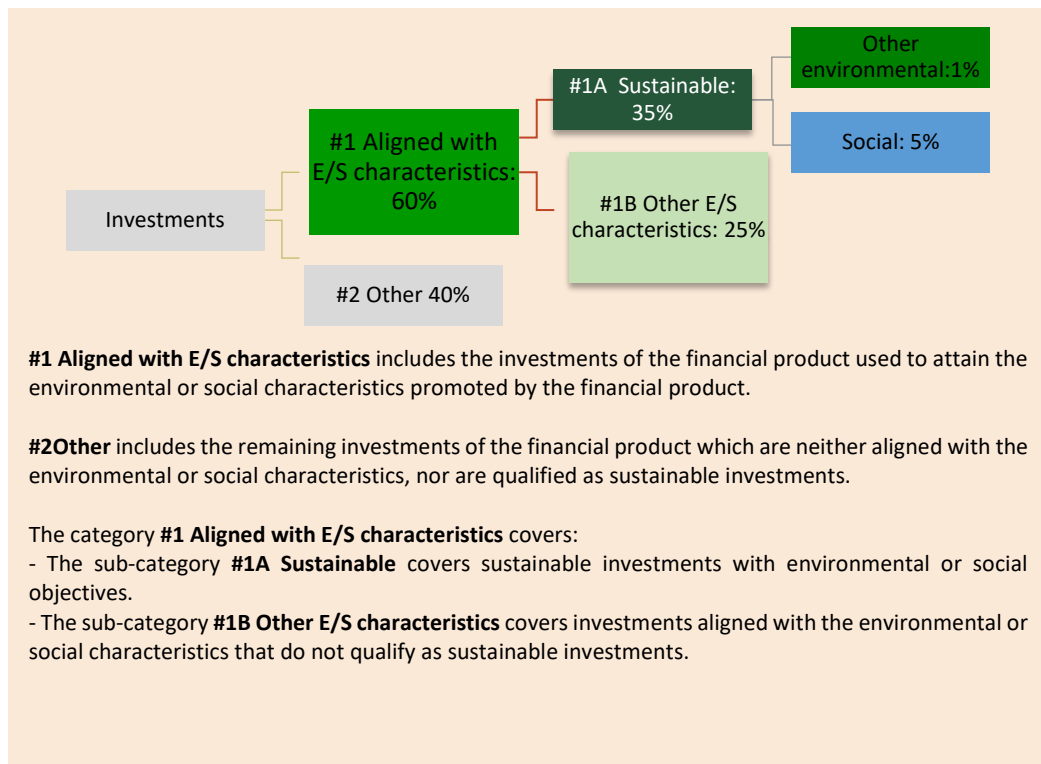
Investments

#1 Aligned with E/S characteristics: 60%

#2 Other 40%

#1A Sustainable: 35%

#1B Other E/S characteristics: 25%

Other environmental:1%

Social: 5%

**#1 Aligned with E/S characteristics** includes the investments of the financial product used to attain the environmental or social characteristics promoted by the financial product.

**#2Other** includes the remaining investments of the financial product which are neither aligned with the environmental or social characteristics, nor are qualified as sustainable investments.

The category **#1 Aligned with E/S characteristics** covers:
- The sub-category **#1A Sustainable** covers sustainable investments with environmental or social objectives.
- The sub-category **#1B Other E/S characteristics** covers investments aligned with the environmental or social characteristics that do not qualify as sustainable investments.